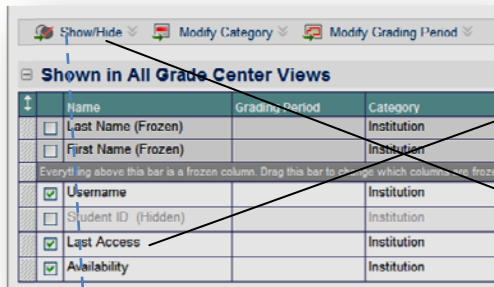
Show/Hide Modify Category Modify Grading Period

Shown in All Grade Center Views

| | Name | Grading Period | Category |
|---|---|---|---|
| | Last Name (Frozen) | | Institution |
| | First Name (Frozen) | | Institution |

Everything above this bar is a frozen column. Drag this bar to change which columns are froz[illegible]

| | Name | Grading Period | Category |
|---|---|---|---|
| ☑ | Username | | Institution |
| | Student ID (Hidden) | | Institution |
| ☑ | Last Access | | Institution |
| ☑ | Availability | | Institution |